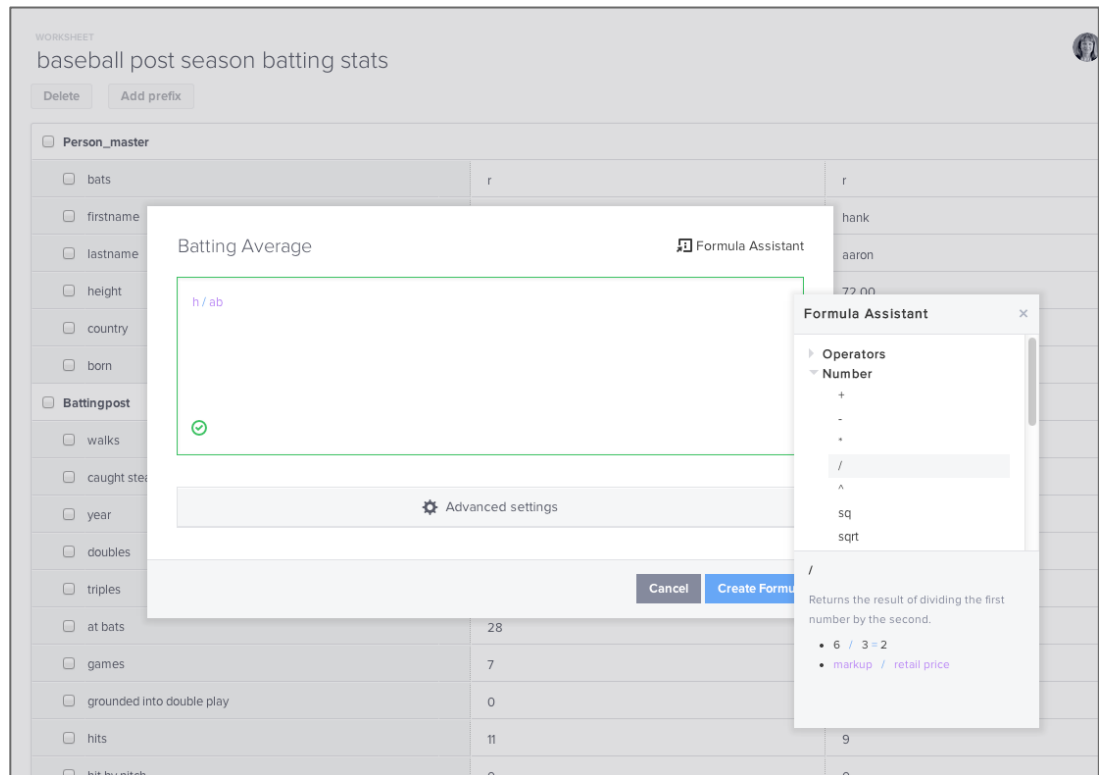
WORKSHEET
baseball post season batting stats

Delete Add prefix

Person_master

| | | |
|---|---|---|
| bats | r | r |
| firstname | | hank |
| lastname | | aaron |
| height | | 72.00 |
| country | | |
| born | | |

Battingpost

| | | |
|---|---|---|
| walks | | |
| caught stea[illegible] | | |
| year | | |
| doubles | | |
| triples | | |
| at bats | 28 | |
| games | 7 | |
| grounded into double play | 0 | |
| hits | 11 | 9 |
| hit by pitch | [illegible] | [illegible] |

Batting Average

Formula Assistant

h / ab

Advanced settings

Cancel Create Formu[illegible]

Formula Assistant ×

Operators
Number
+
-
*
/
^
sq
sqrt

/

Returns the result of dividing the first number by the second.

• 6 / 3 = 2
• markup / retail price